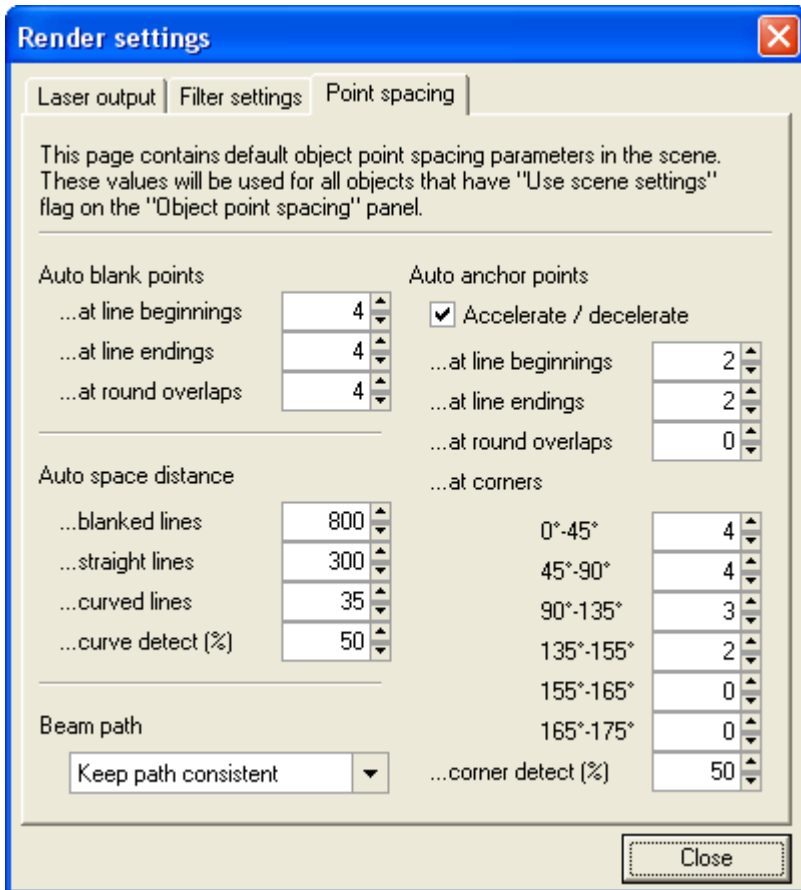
Render settings

Laser output | Filter settings | Point spacing

This page contains default object point spacing parameters in the scene. These values will be used for all objects that have "Use scene settings" flag on the "Object point spacing" panel.

Auto blank points
...at line beginnings 4
...at line endings 4
...at round overlaps 4

Auto space distance
...blanked lines 800
...straight lines 300
...curved lines 35
...curve detect (%) 50

Beam path
Keep path consistent

Auto anchor points
Accelerate / decelerate
...at line beginnings 2
...at line endings 2
...at round overlaps 0
...at corners
0°-45° 4
45°-90° 4
90°-135° 3
135°-155° 2
155°-165° 0
165°-175° 0
...corner detect (%) 50

Close